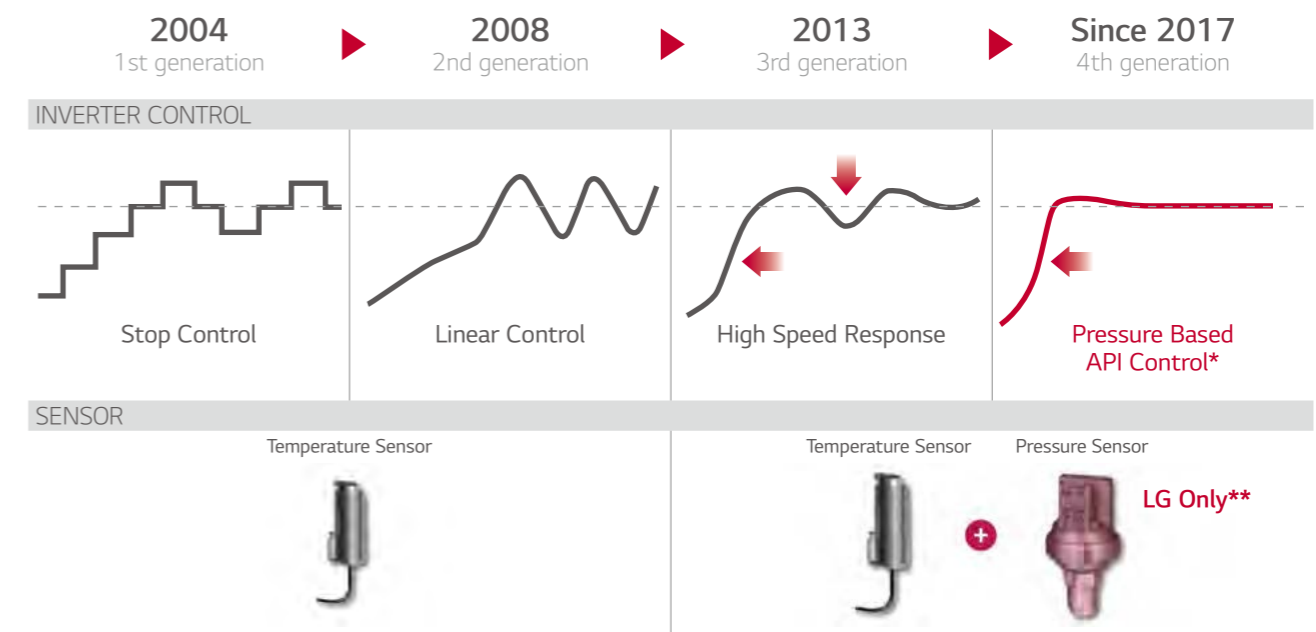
2004
1st generation

2008
2nd generation

2013
3rd generation

Since 2017
4th generation

INVERTER CONTROL

Stop Control

Linear Control

High Speed Response

Pressure Based API Control*

SENSOR

Temperature Sensor

Temperature Sensor

Pressure Sensor

LG Only**